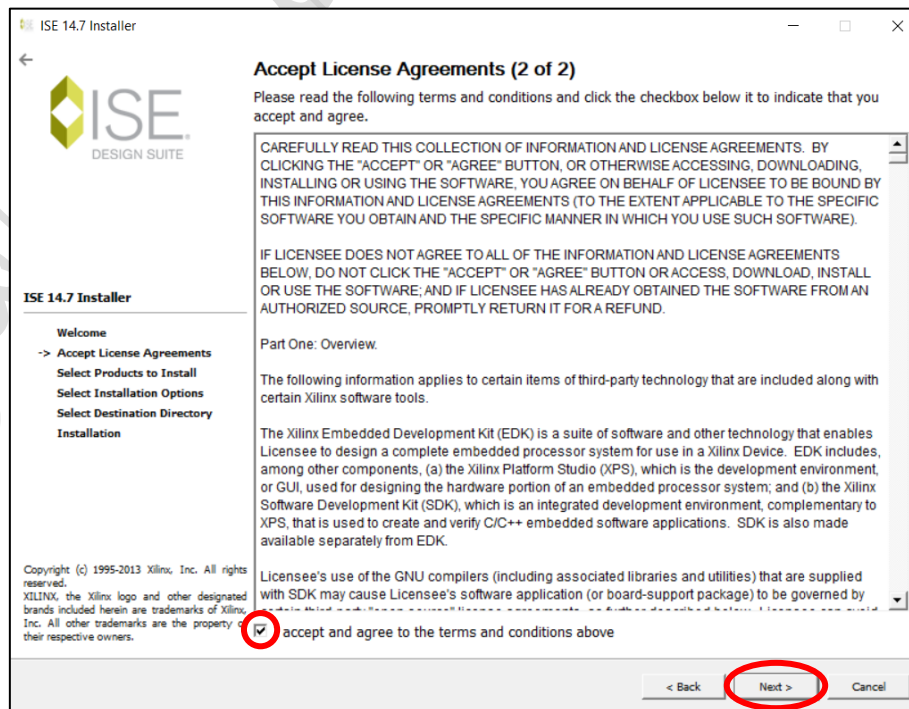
ISE 14.7 Installer

ISE DESIGN SUITE

ISE 14.7 Installer

Welcome
-> Accept License Agreements
Select Products to Install
Select Installation Options
Select Destination Directory
Installation

Copyright (c) 1995-2013 Xilinx, Inc. All rights reserved.
XILINX, the Xilinx logo and other designated brands included herein are trademarks of Xilinx, Inc. All other trademarks are the property of their respective owners.

Accept License Agreements (2 of 2)

Please read the following terms and conditions and click the checkbox below it to indicate that you accept and agree.

CAREFULLY READ THIS COLLECTION OF INFORMATION AND LICENSE AGREEMENTS. BY CLICKING THE "ACCEPT" OR "AGREE" BUTTON, OR OTHERWISE ACCESSING, DOWNLOADING, INSTALLING OR USING THE SOFTWARE, YOU AGREE ON BEHALF OF LICENSEE TO BE BOUND BY THIS INFORMATION AND LICENSE AGREEMENTS (TO THE EXTENT APPLICABLE TO THE SPECIFIC SOFTWARE YOU OBTAIN AND THE SPECIFIC MANNER IN WHICH YOU USE SUCH SOFTWARE).

IF LICENSEE DOES NOT AGREE TO ALL OF THE INFORMATION AND LICENSE AGREEMENTS BELOW, DO NOT CLICK THE "ACCEPT" OR "AGREE" BUTTON OR ACCESS, DOWNLOAD, INSTALL OR USE THE SOFTWARE; AND IF LICENSEE HAS ALREADY OBTAINED THE SOFTWARE FROM AN AUTHORIZED SOURCE, PROMPTLY RETURN IT FOR A REFUND.

Part One: Overview.

The following information applies to certain items of third-party technology that are included along with certain Xilinx software tools.

The Xilinx Embedded Development Kit (EDK) is a suite of software and other technology that enables Licensee to design a complete embedded processor system for use in a Xilinx Device. EDK includes, among other components, (a) the Xilinx Platform Studio (XPS), which is the development environment, or GUI, used for designing the hardware portion of an embedded processor system; and (b) the Xilinx Software Development Kit (SDK), which is an integrated development environment, complementary to XPS, that is used to create and verify C/C++ embedded software applications. SDK is also made available separately from EDK.

Licensee's use of the GNU compilers (including associated libraries and utilities) that are supplied with SDK may cause Licensee's software application (or board-support package) to be governed by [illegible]

I accept and agree to the terms and conditions above

< Back
Next >
Cancel